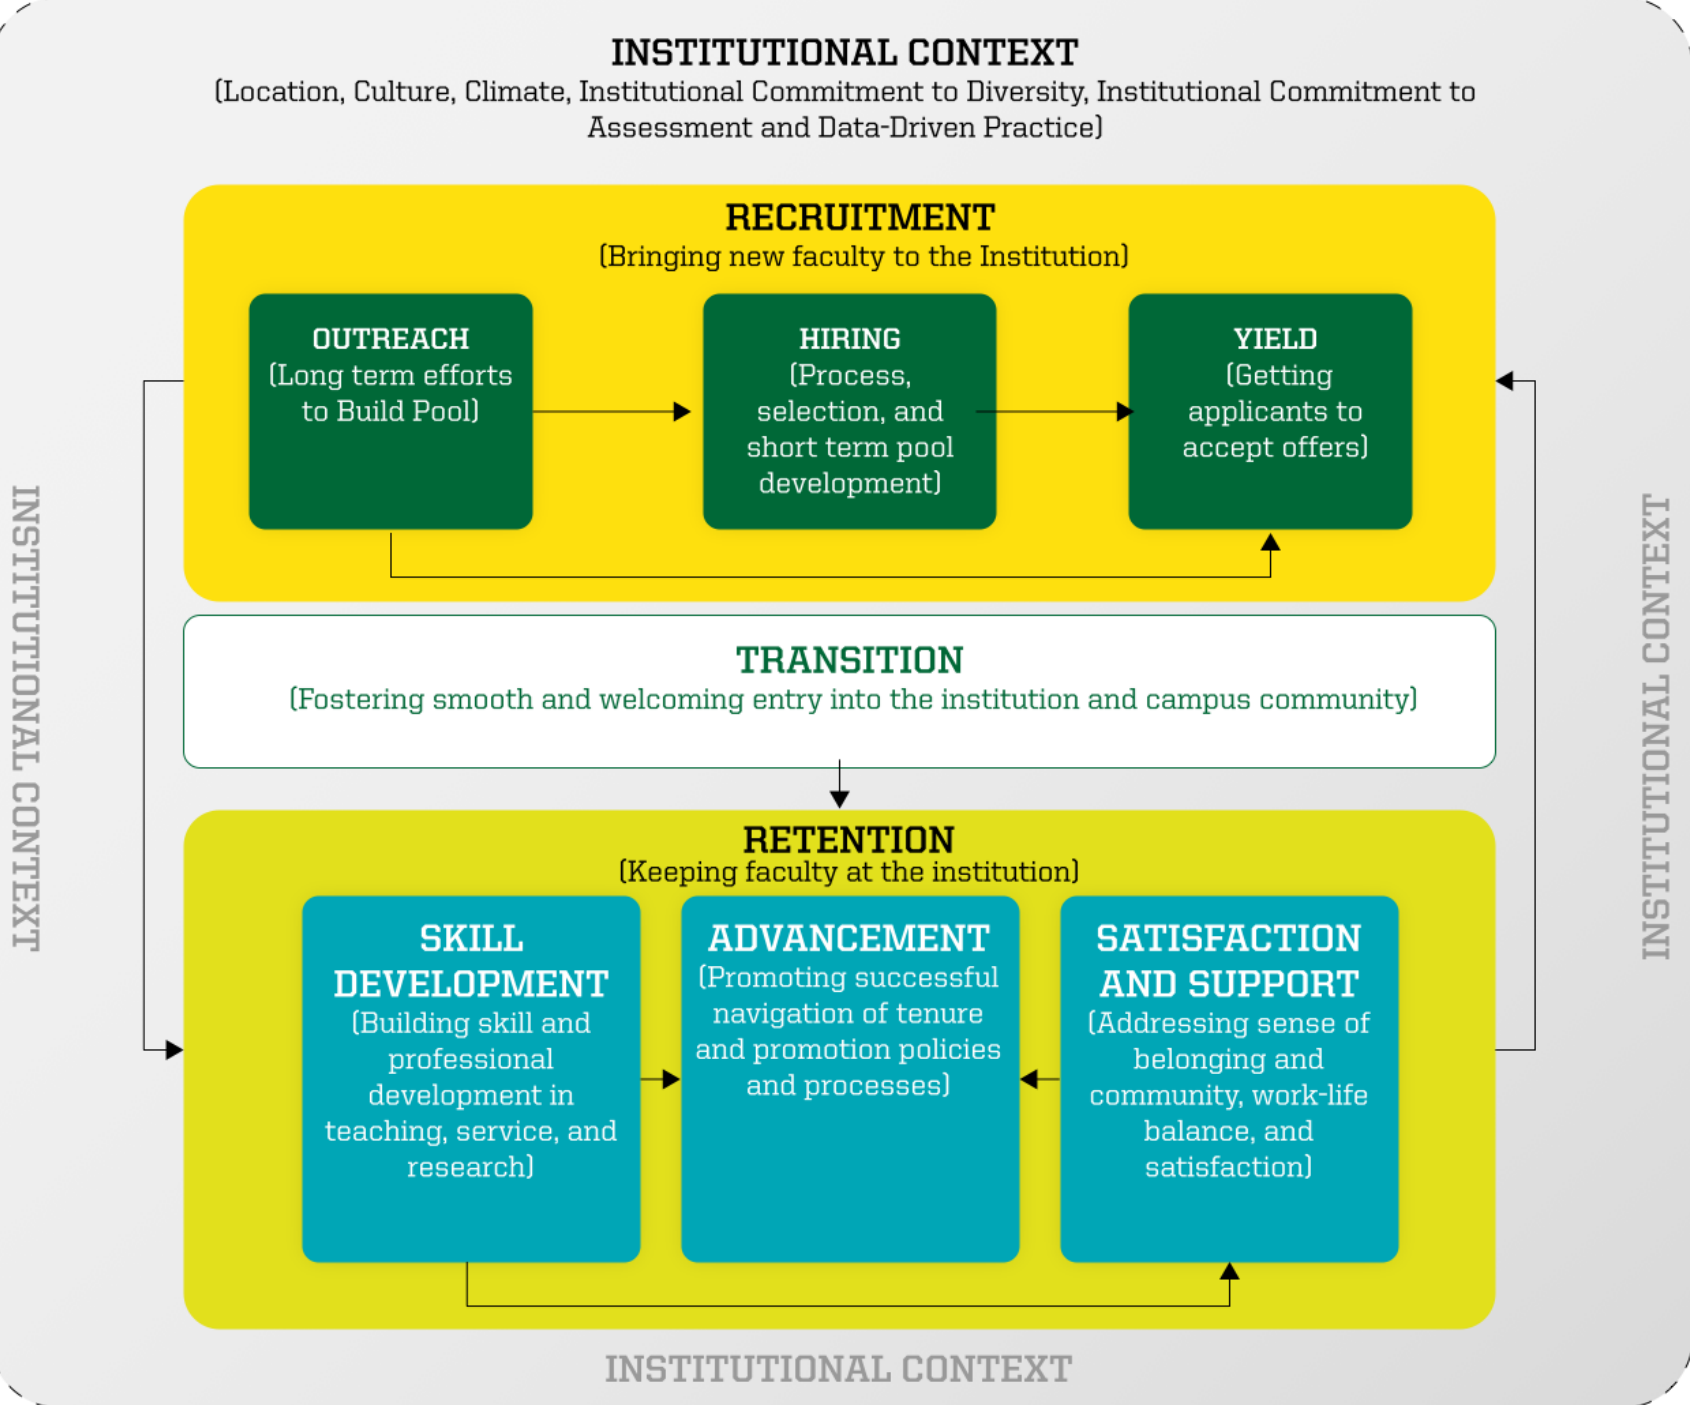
INSTITUTIONAL CONTEXT
(Location, Culture, Climate, Institutional Commitment to Diversity, Institutional Commitment to Assessment and Data-Driven Practice)

RECRUITMENT
(Bringing new faculty to the Institution)

OUTREACH
(Long term efforts to Build Pool)

HIRING
(Process, selection, and short term pool development)

YIELD
(Getting applicants to accept offers)

TRANSITION
(Fostering smooth and welcoming entry into the institution and campus community)

RETENTION
(Keeping faculty at the institution)

SKILL DEVELOPMENT
(Building skill and professional development in teaching, service, and research)

ADVANCEMENT
(Promoting successful navigation of tenure and promotion policies and processes)

SATISFACTION AND SUPPORT
(Addressing sense of belonging and community, work-life balance, and satisfaction)

INSTITUTIONAL CONTEXT

INSTITUTIONAL CONTEXT

INSTITUTIONAL CONTEXT